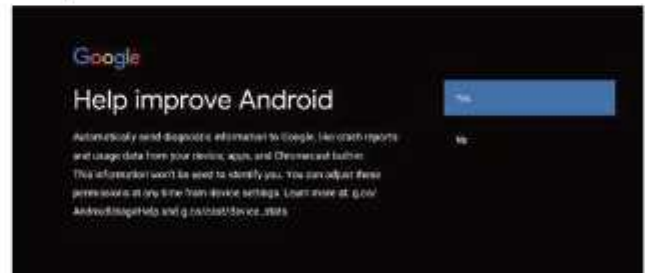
Google

Help improve Android

Automatically send diagnostic information to Google, like crash reports and usage data from your device, apps, and Chromecast built-in. This information won't be used to identify you. You can adjust these permissions at any time from device settings. Learn more at: g.co/AndroidUsageHelp and g.co/cast/device_stats

Yes

No